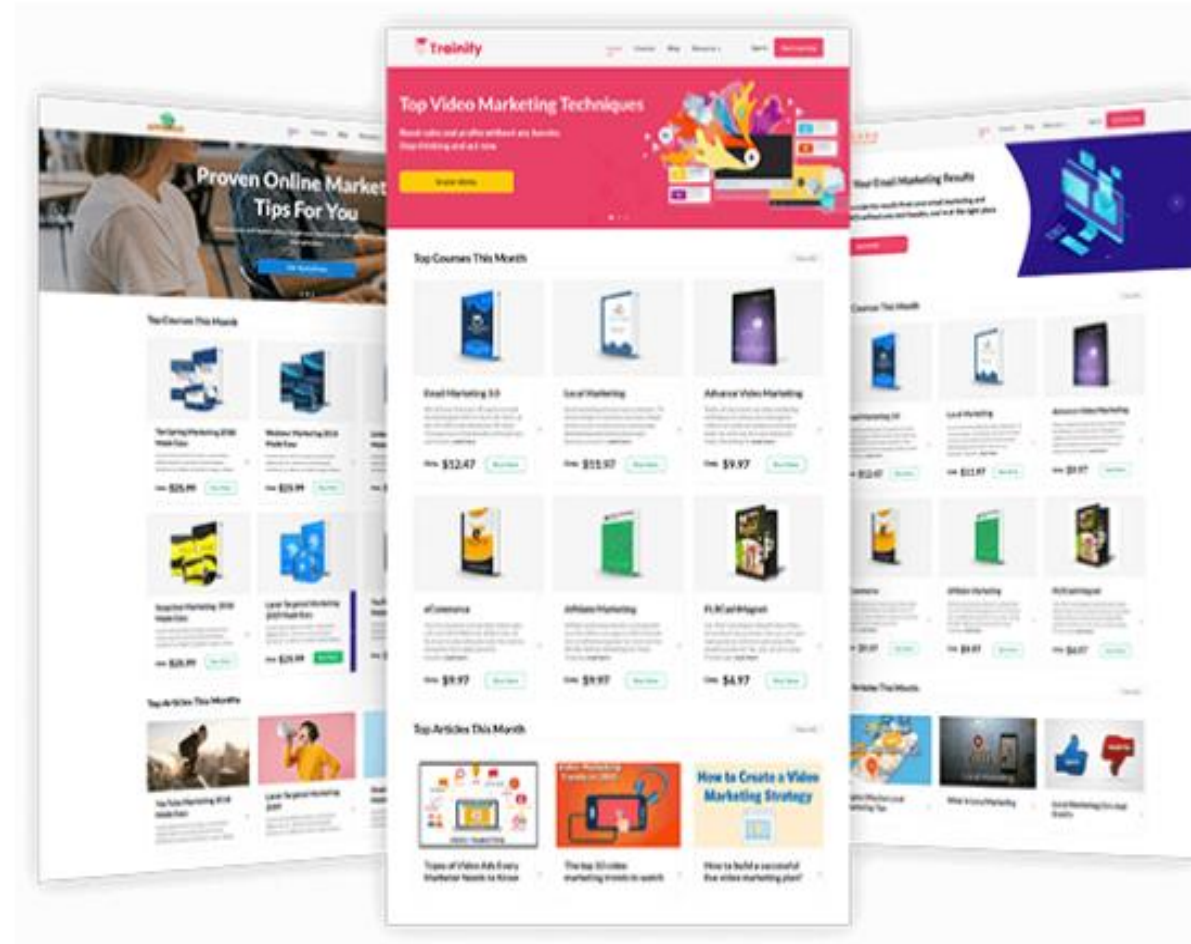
Trainify

Top Video Marketing Techniques

Top Courses This Month

Email Marketing 3.0

$12.47

Local Marketing

$11.97

Advance Video Marketing

$9.97

eCommerce

$9.97

Affiliate Marketing

$9.97

PLR Cash Magnet

$4.97

Top Articles This Month

How to Create a Video Marketing Strategy

Types of Video Ads Every Marketer Needs to Know

The top 10 video marketing trends to watch

How to build a successful live video marketing plan?

Proven Online Market Tips For You

Top Courses This Month

$25.99

$25.99

$25.99

$25.99

Top Articles This Month

Your Email Marketing Results

Top Courses This Month

Local Marketing

Advance Video Marketing

$12.47

$11.97

$9.97

Affiliate Marketing

PLR Cash Magnet

$9.97

$9.97

$4.97